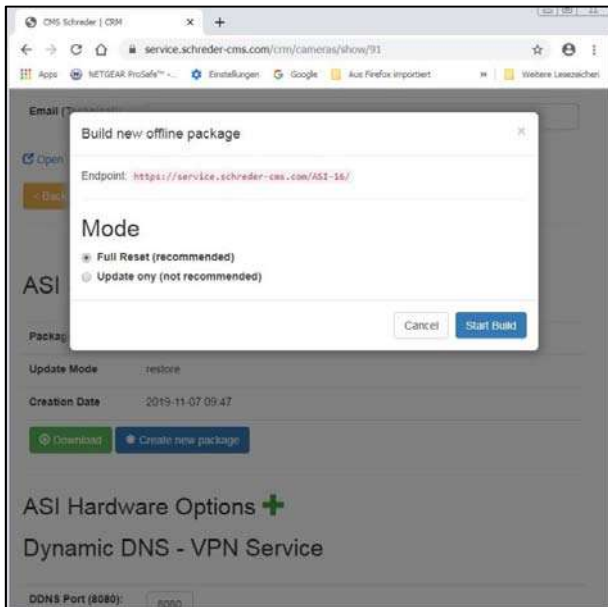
CMS Schreder | CRM ×
service.schreder-cms.com/crm/cameras/show/91
Apps NETGEAR ProSafe™ ... Einstellungen Google Aus Firefox importiert » Weitere Lesezeichen

Email (Technical)

Open

‹ Back

Build new offline package ×

Endpoint: https://service.schreder-cms.com/ASI-16/

Mode

Full Reset (recommended)
Update ony (not recommended)

Cancel Start Build

ASI

Package

Update Mode restore

Creation Date 2019-11-07 09:47

Download Create new package

ASI Hardware Options

Dynamic DNS - VPN Service

DDNS Port (8080): 8080